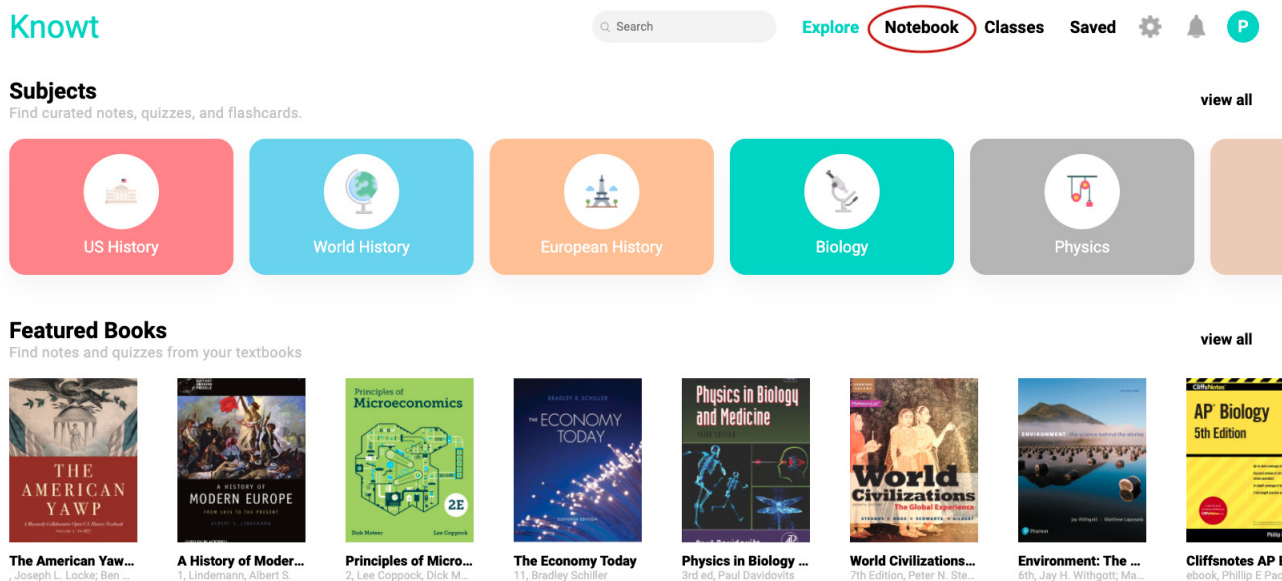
Knowt

Search

Explore Notebook Classes Saved

P

Subjects
Find curated notes, quizzes, and flashcards.

view all

US History
World History
European History
Biology
Physics

Featured Books
Find notes and quizzes from your textbooks

view all

THE AMERICAN YAWP
A Massively Collaborative Open U.S. History Textbook
VOLUME 1: TO 1877

A HISTORY OF MODERN EUROPE
FROM 1815 TO THE PRESENT
ALBERT S. LINDEMANN

Principles of Microeconomics
2E
Dirk Mateer
Lee Coppock

BRADLEY R. SCHILLER
THE ECONOMY TODAY
ELEVENTH EDITION

Physics in Biology and Medicine
THIRD EDITION
Paul Davidovits

World Civilizations
The Global Experience
STEARNS • ADAS • SCHWARTZ • GILBERT

ENVIRONMENT the science behind the stories
Jay Withgott Matthew Laposata
Pearson

CliffsNotes
AP Biology
5th Edition
Phillip

The American Yaw...
Joseph L. Locke; Ben ...

A History of Moder...
1, Lindemann, Albert S.

Principles of Micro...
2, Lee Coppock, Dick M...

The Economy Today
11, Bradley Schiller

Physics in Biology ...
3rd ed, Paul Davidovits

World Civilizations...
7th Edition, Peter N. Ste...

Environment: The ...
6th, Jay H. Withgott; Ma...

Cliffsnotes AP I...
ebook, Phillip E Pa...